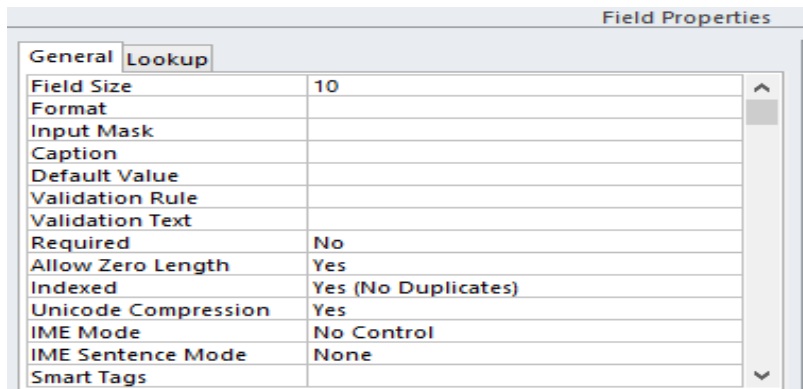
Field Properties

General Lookup

| | |
|---|---|
| Field Size | 10 |
| Format | |
| Input Mask | |
| Caption | |
| Default Value | |
| Validation Rule | |
| Validation Text | |
| Required | No |
| Allow Zero Length | Yes |
| Indexed | Yes (No Duplicates) |
| Unicode Compression | Yes |
| IME Mode | No Control |
| IME Sentence Mode | None |
| Smart Tags | |